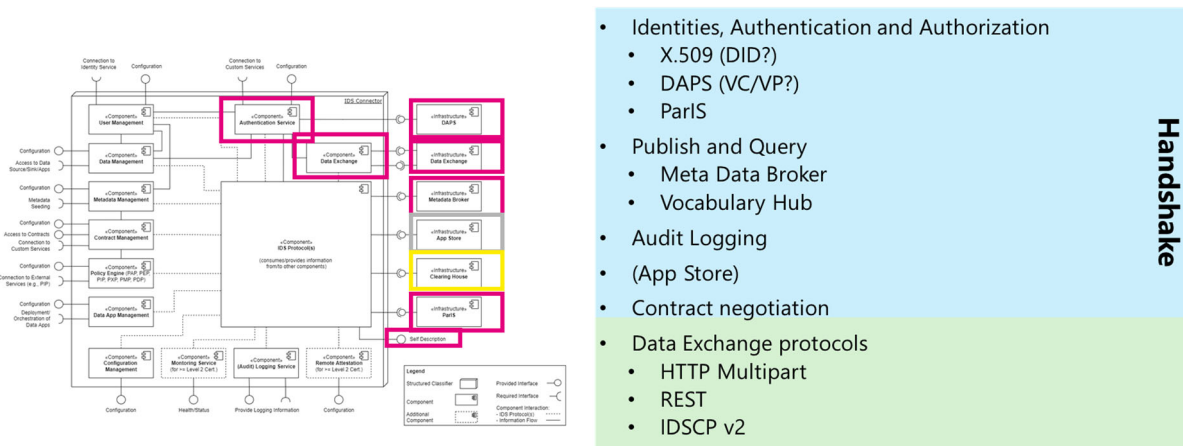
Connection to Identity Service

Configuration

Connection to Custom Services

Configuration

IDS Connector

«Component» User Management

«Component» Authentication Service

«Infrastructure» DAPS

«Component» Data Exchange

«Infrastructure» Data Exchange

Configuration

Access to Data Source/Sink/Apps

«Component» Data Management

Configuration

Metadata Seeding

«Component» Metadata Management

«Infrastructure» Metadata Broker

Configuration

Access to Contracts

Connection to Custom Services

«Component» Contract Management

«Infrastructure» App Store

«Component» IDS Protocol(s)

(consumes/provides information from/to other components)

Configuration

Connection to External Services (e.g., PIP)

«Component» Policy Engine (PAP, PEP, PIP, PXP, PMP, PDP)

«Infrastructure» Clearing House

Configuration

Deployment/ Orchestration of Data Apps

«Component» Data App Management

«Infrastructure» ParIS

Self Description

«Component» Configuration Management

«Component» Monitoring Service (for >= Level 2 Cert.)

«Component» (Audit) Logging Service

«Component» Remote Attestation (for >= Level 2 Cert.)

Configuration

Health/Status

Provide Logging Information

Configuration

Legend

Structured Classifier

Component

Additional Component

Provided Interface

Required Interface

Component Interaction:
- IDS Protocol(s)
- Information Flow

• Identities, Authentication and Authorization
  • X.509 (DID?)
  • DAPS (VC/VP?)
  • ParIS
• Publish and Query
  • Meta Data Broker
  • Vocabulary Hub
• Audit Logging
• (App Store)
• Contract negotiation

Handshake

• Data Exchange protocols
  • HTTP Multipart
  • REST
  • IDSCP v2